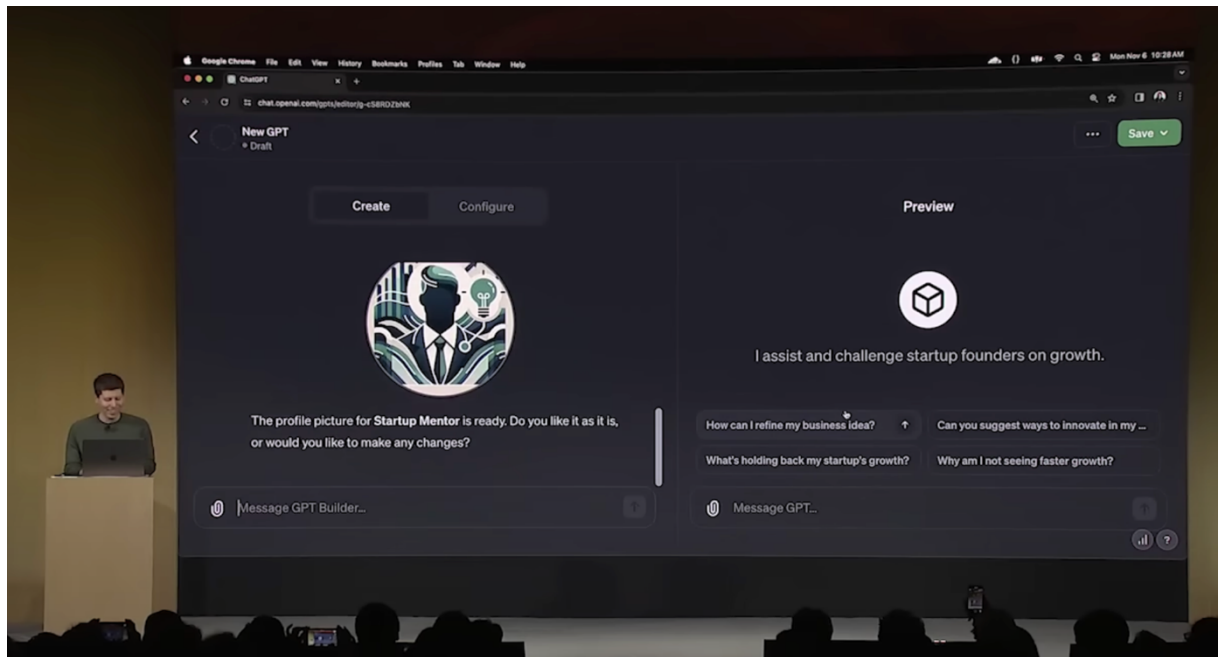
Google Chrome File Edit View History Bookmarks Profiles Tab Window Help

Mon Nov 6 10:28 AM

ChatGPT

chat.openai.com/gpts/editor/g-cS8RDZbNK

New GPT
Draft

Save

Create Configure

The profile picture for **Startup Mentor** is ready. Do you like it as it is, or would you like to make any changes?

Message GPT Builder...

Preview

I assist and challenge startup founders on growth.

How can I refine my business idea?

Can you suggest ways to innovate in my ...

What's holding back my startup's growth?

Why am I not seeing faster growth?

Message GPT...

?